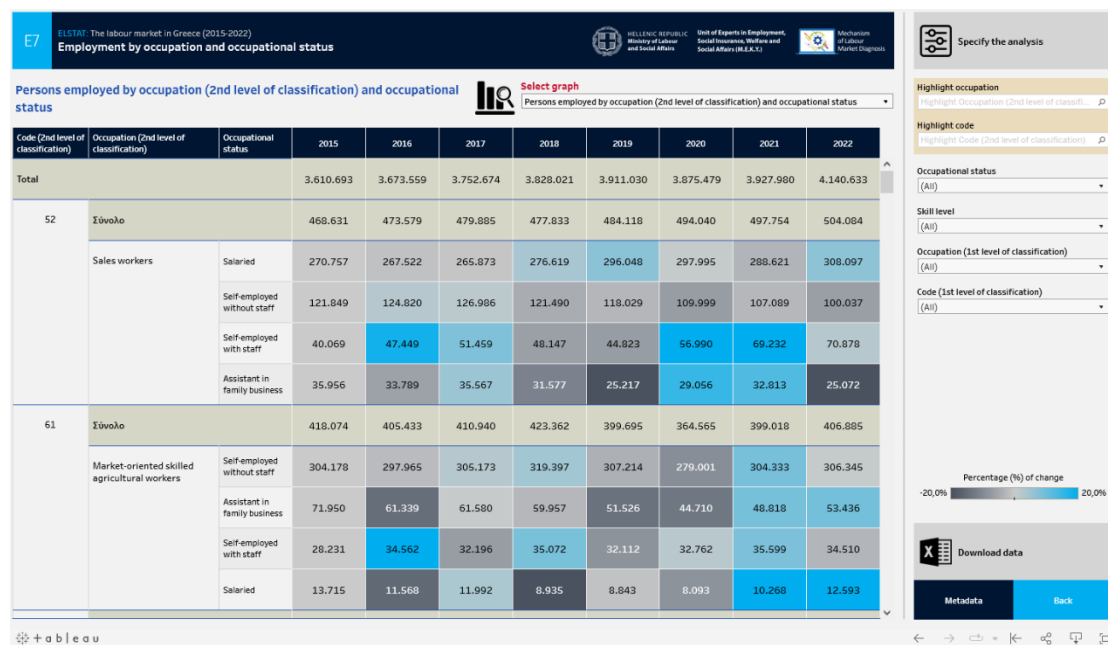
E7

ELSTAT: The labour market in Greece (2015-2022)

Employment by occupation and occupational status

HELLENIC REPUBLIC
Ministry of Labour and Social Affairs

Unit of Experts in Employment, Social Insurance, Welfare and Social Affairs (M.E.K.Y.)

Mechanism of Labour Market Diagnosis

Specify the analysis

Persons employed by occupation (2nd level of classification) and occupational status

Select graph

Persons employed by occupation (2nd level of classification) and occupational status

| Code (2nd level of classification) | Occupation (2nd level of classification) | Occupational status | 2015 | 2016 | 2017 | 2018 | 2019 | 2020 | 2021 | 2022 |
|---|---|---|---|---|---|---|---|---|---|---|
| Total | | | 3.610.693 | 3.673.559 | 3.752.674 | 3.828.021 | 3.911.030 | 3.875.479 | 3.927.980 | 4.140.633 |
| 52 | Σύνολο | | 468.631 | 473.579 | 479.885 | 477.833 | 484.118 | 494.040 | 497.754 | 504.084 |
| | Sales workers | Salaried | 270.757 | 267.522 | 265.873 | 276.619 | 296.048 | 297.995 | 288.621 | 308.097 |
| | | Self-employed without staff | 121.849 | 124.820 | 126.986 | 121.490 | 118.029 | 109.999 | 107.089 | 100.037 |
| | | Self-employed with staff | 40.069 | 47.449 | 51.459 | 48.147 | 44.823 | 56.990 | 69.232 | 70.878 |
| | | Assistant in family business | 35.956 | 33.789 | 35.567 | 31.577 | 25.217 | 29.056 | 32.813 | 25.072 |
| 61 | Σύνολο | | 418.074 | 405.433 | 410.940 | 423.362 | 399.695 | 364.565 | 399.018 | 406.885 |
| | Market-oriented skilled agricultural workers | Self-employed without staff | 304.178 | 297.965 | 305.173 | 319.397 | 307.214 | 279.001 | 304.333 | 306.345 |
| | | Assistant in family business | 71.950 | 61.339 | 61.580 | 59.957 | 51.526 | 44.710 | 48.818 | 53.436 |
| | | Self-employed with staff | 28.231 | 34.562 | 32.196 | 35.072 | 32.112 | 32.762 | 35.599 | 34.510 |
| | | Salaried | 13.715 | 11.568 | 11.992 | 8.935 | 8.843 | 8.093 | 10.268 | 12.593 |

Highlight occupation
Highlight Occupation (2nd level of classifi...

Highlight code
Highlight Code (2nd level of classification)

Occupational status
(All)

Skill level
(All)

Occupation (1st level of classification)
(All)

Code (1st level of classification)
(All)

Percentage (%) of change
-20,0% 20,0%

Download data

Metadata

Back

+ a b l e a u